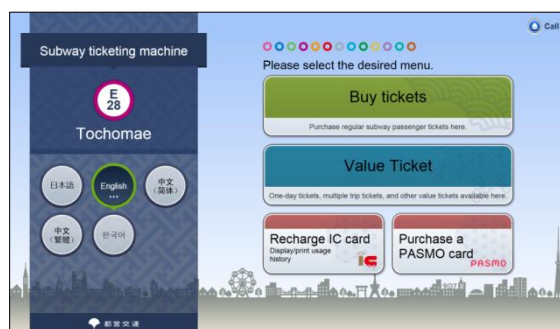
Subway ticketing machine

E
28

Tochomae

日本語

English

中文
(简体)

中文
(繁體)

한국어

都営交通

Call

Please select the desired menu.

Buy tickets

Purchase regular subway passenger tickets here.

Value Ticket

One-day tickets, multiple trip tickets, and other value tickets available here.

Recharge IC card

Display/print usage history

IC

Purchase a PASMO card

PASMO